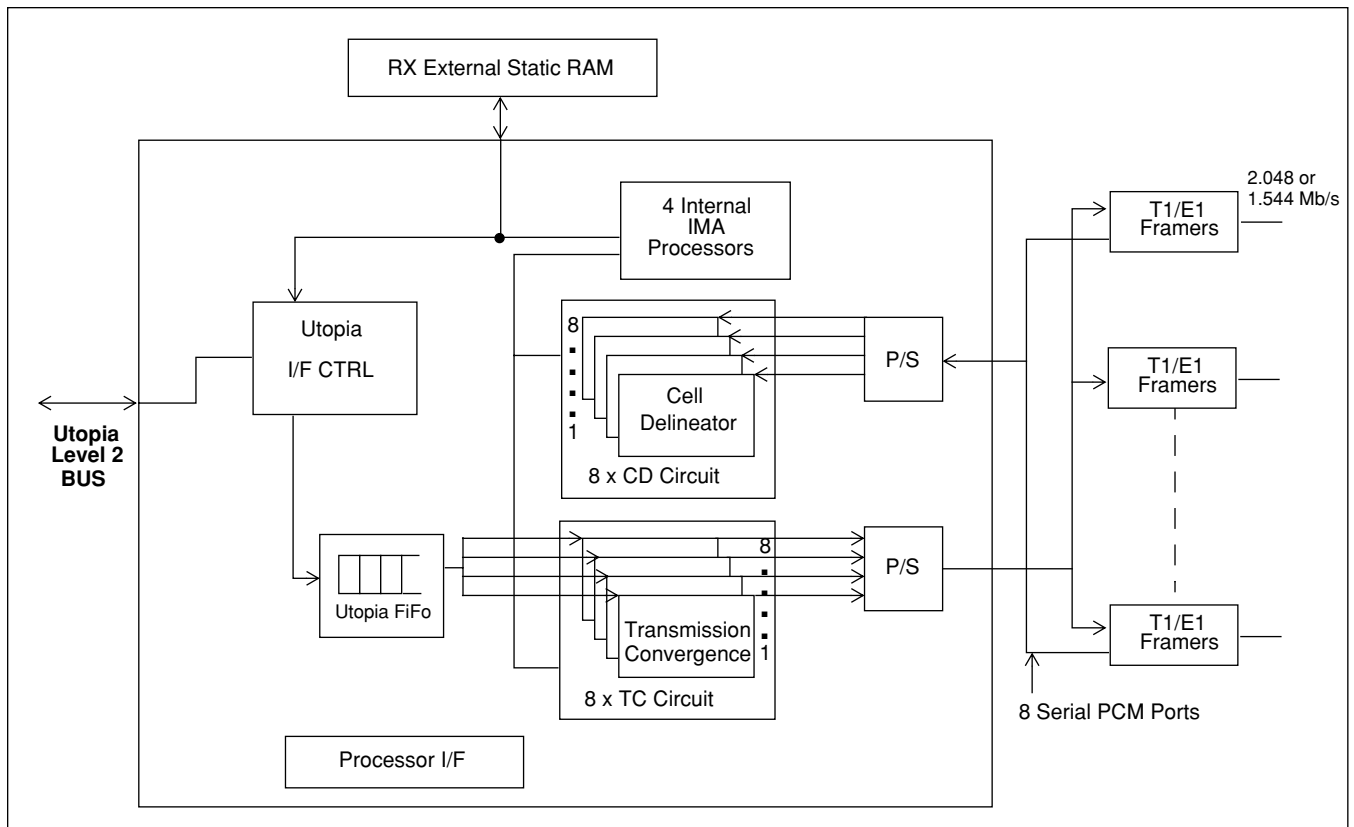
RX External Static RAM

4 Internal IMA Processors

Utopia

I/F CTRL

Utopia Level 2 BUS

8
■
■
■
■
1

Cell Delineator

8 x CD Circuit

P/S

Utopia FiFo

8
■
■
■
■
1

Transmission Convergence

8 x TC Circuit

P/S

Processor I/F

2.048 or 1.544 Mb/s

T1/E1 Framers

T1/E1 Framers

T1/E1 Framers

8 Serial PCM Ports